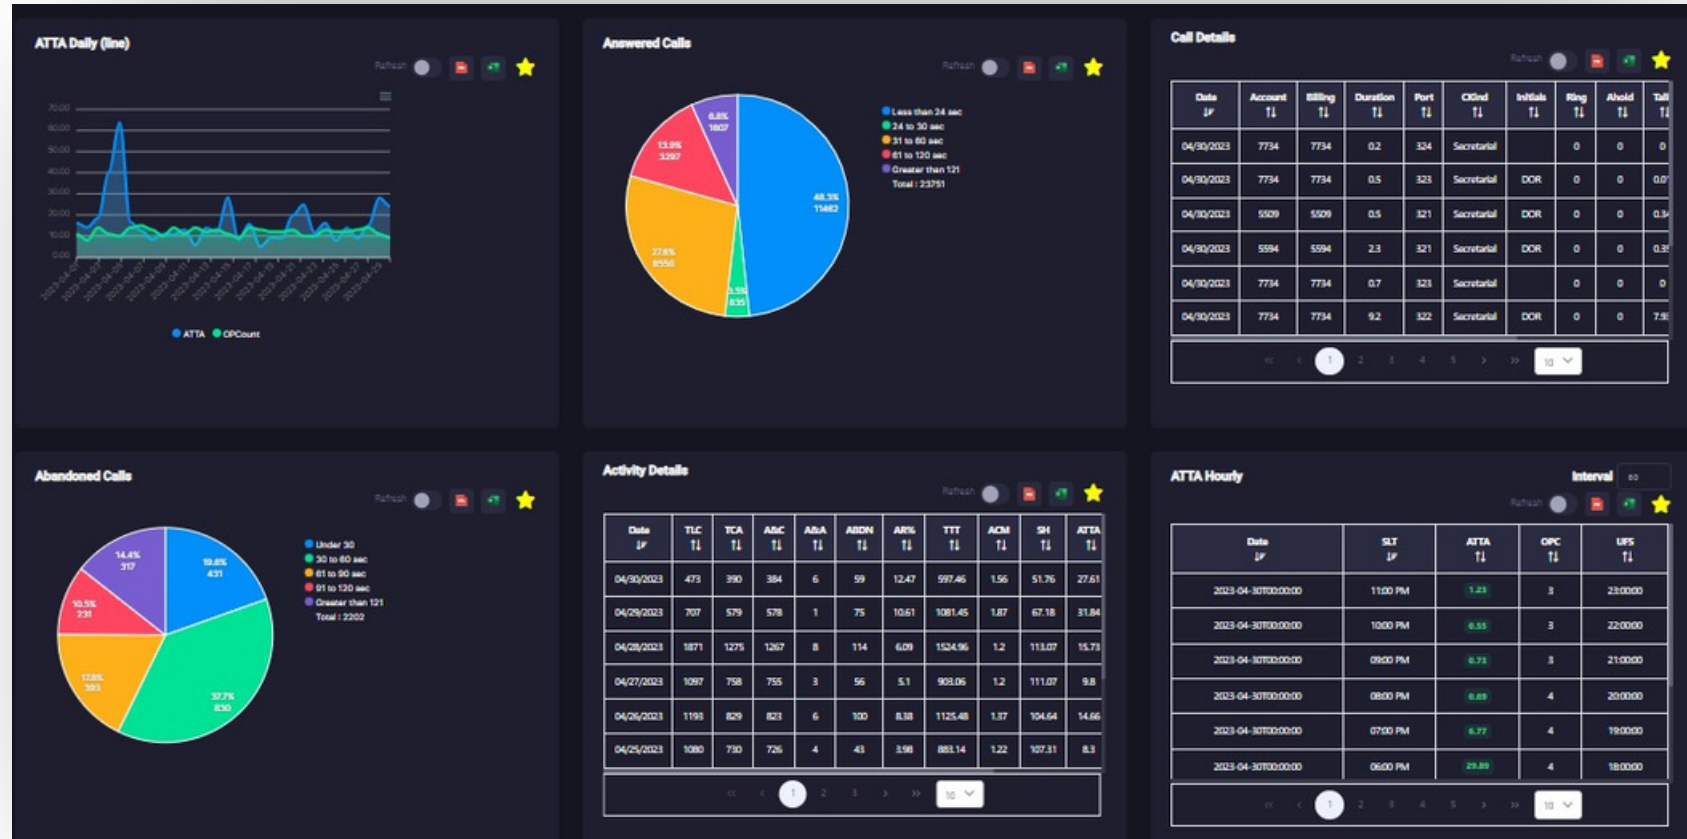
ATTA Daily (line)

Refresh

70.00
60.00
50.00
40.00
30.00
20.00
10.00
0.00

ATTA OPCount

Answered Calls

Refresh

6.8% 1607
13.9% 3297
48.3% 11482
27.8% 6550
3.5% 835

Less than 24 sec
24 to 30 sec
31 to 60 sec
61 to 120 sec
Greater than 121
Total : 23751

Call Details

Refresh

| Date | Account | Billing | Duration | Port | CKind | Initials | Ring | Ahold | Tal |
|---|---|---|---|---|---|---|---|---|---|
| 04/30/2023 | 7734 | 7734 | 0.2 | 324 | Secretarial | | 0 | 0 | 0 |
| 04/30/2023 | 7734 | 7734 | 0.5 | 323 | Secretarial | DOR | 0 | 0 | 0.0 |
| 04/30/2023 | 5509 | 5509 | 0.5 | 321 | Secretarial | DOR | 0 | 0 | 0.3 |
| 04/30/2023 | 5594 | 5594 | 2.3 | 321 | Secretarial | DOR | 0 | 0 | 0.3 |
| 04/30/2023 | 7734 | 7734 | 0.7 | 323 | Secretarial | | 0 | 0 | 0 |
| 04/30/2023 | 7734 | 7734 | 9.2 | 322 | Secretarial | DOR | 0 | 0 | 7.9 |

« ‹ 1 2 3 4 5 › » 10

Abandoned Calls

Refresh

14.4% 317
19.6% 431
10.5% 231
17.8% 393
37.7% 830

Under 30
30 to 60 sec
61 to 90 sec
91 to 120 sec
Greater than 121
Total : 2202

Activity Details

Refresh

| Date | TLC | TCA | A&C | A&A | ABDN | AR% | TTT | ACM | SH | ATTA |
|---|---|---|---|---|---|---|---|---|---|---|
| 04/30/2023 | 473 | 390 | 384 | 6 | 59 | 12.47 | 597.46 | 1.56 | 51.76 | 27.61 |
| 04/29/2023 | 707 | 579 | 578 | 1 | 75 | 10.61 | 1081.45 | 1.87 | 67.18 | 31.84 |
| 04/28/2023 | 1871 | 1275 | 1267 | 8 | 114 | 6.09 | 1524.96 | 1.2 | 113.07 | 15.73 |
| 04/27/2023 | 1097 | 758 | 755 | 3 | 56 | 5.1 | 903.06 | 1.2 | 111.07 | 9.8 |
| 04/26/2023 | 1193 | 829 | 823 | 6 | 100 | 8.38 | 1125.48 | 1.37 | 104.64 | 14.66 |
| 04/25/2023 | 1080 | 730 | 726 | 4 | 43 | 3.98 | 883.14 | 1.22 | 107.31 | 8.3 |

« ‹ 1 2 3 › » 10

ATTA Hourly

Interval 60

Refresh

| Date | SLT | ATTA | OPC | UFS |
|---|---|---|---|---|
| 2023-04-30T00:00:00 | 11:00 PM | 1.23 | 3 | 23:00:00 |
| 2023-04-30T00:00:00 | 10:00 PM | 0.55 | 3 | 22:00:00 |
| 2023-04-30T00:00:00 | 09:00 PM | 0.73 | 3 | 21:00:00 |
| 2023-04-30T00:00:00 | 08:00 PM | 0.69 | 4 | 20:00:00 |
| 2023-04-30T00:00:00 | 07:00 PM | 6.77 | 4 | 19:00:00 |
| 2023-04-30T00:00:00 | 06:00 PM | 29.89 | 4 | 18:00:00 |

« ‹ 1 2 3 4 5 › » 10